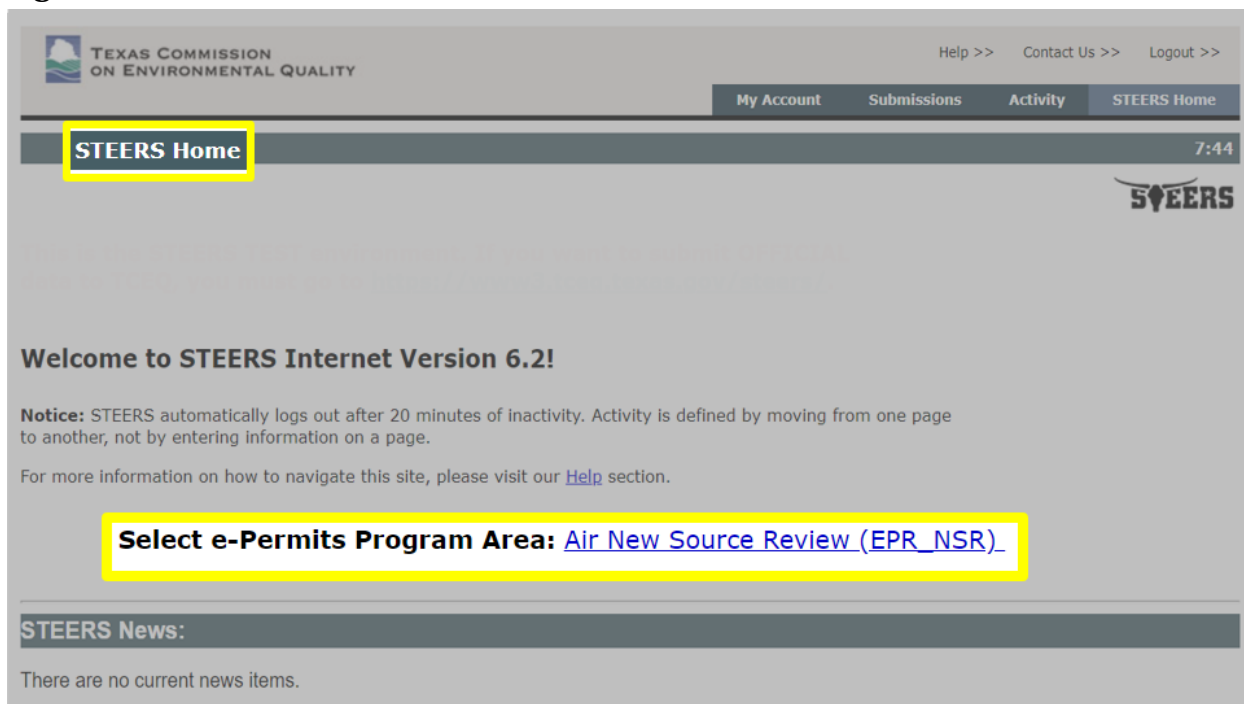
Texas Commission on Environmental Quality

Help >> Contact Us >> Logout >>

My Account Submissions Activity STEERS Home

STEERS Home

7:44

STEERS

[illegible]

Welcome to STEERS Internet Version 6.2!

**Notice:** STEERS automatically logs out after 20 minutes of inactivity. Activity is defined by moving from one page to another, not by entering information on a page.

For more information on how to navigate this site, please visit our Help section.

Select e-Permits Program Area: Air New Source Review (EPR_NSR)

STEERS News:

There are no current news items.